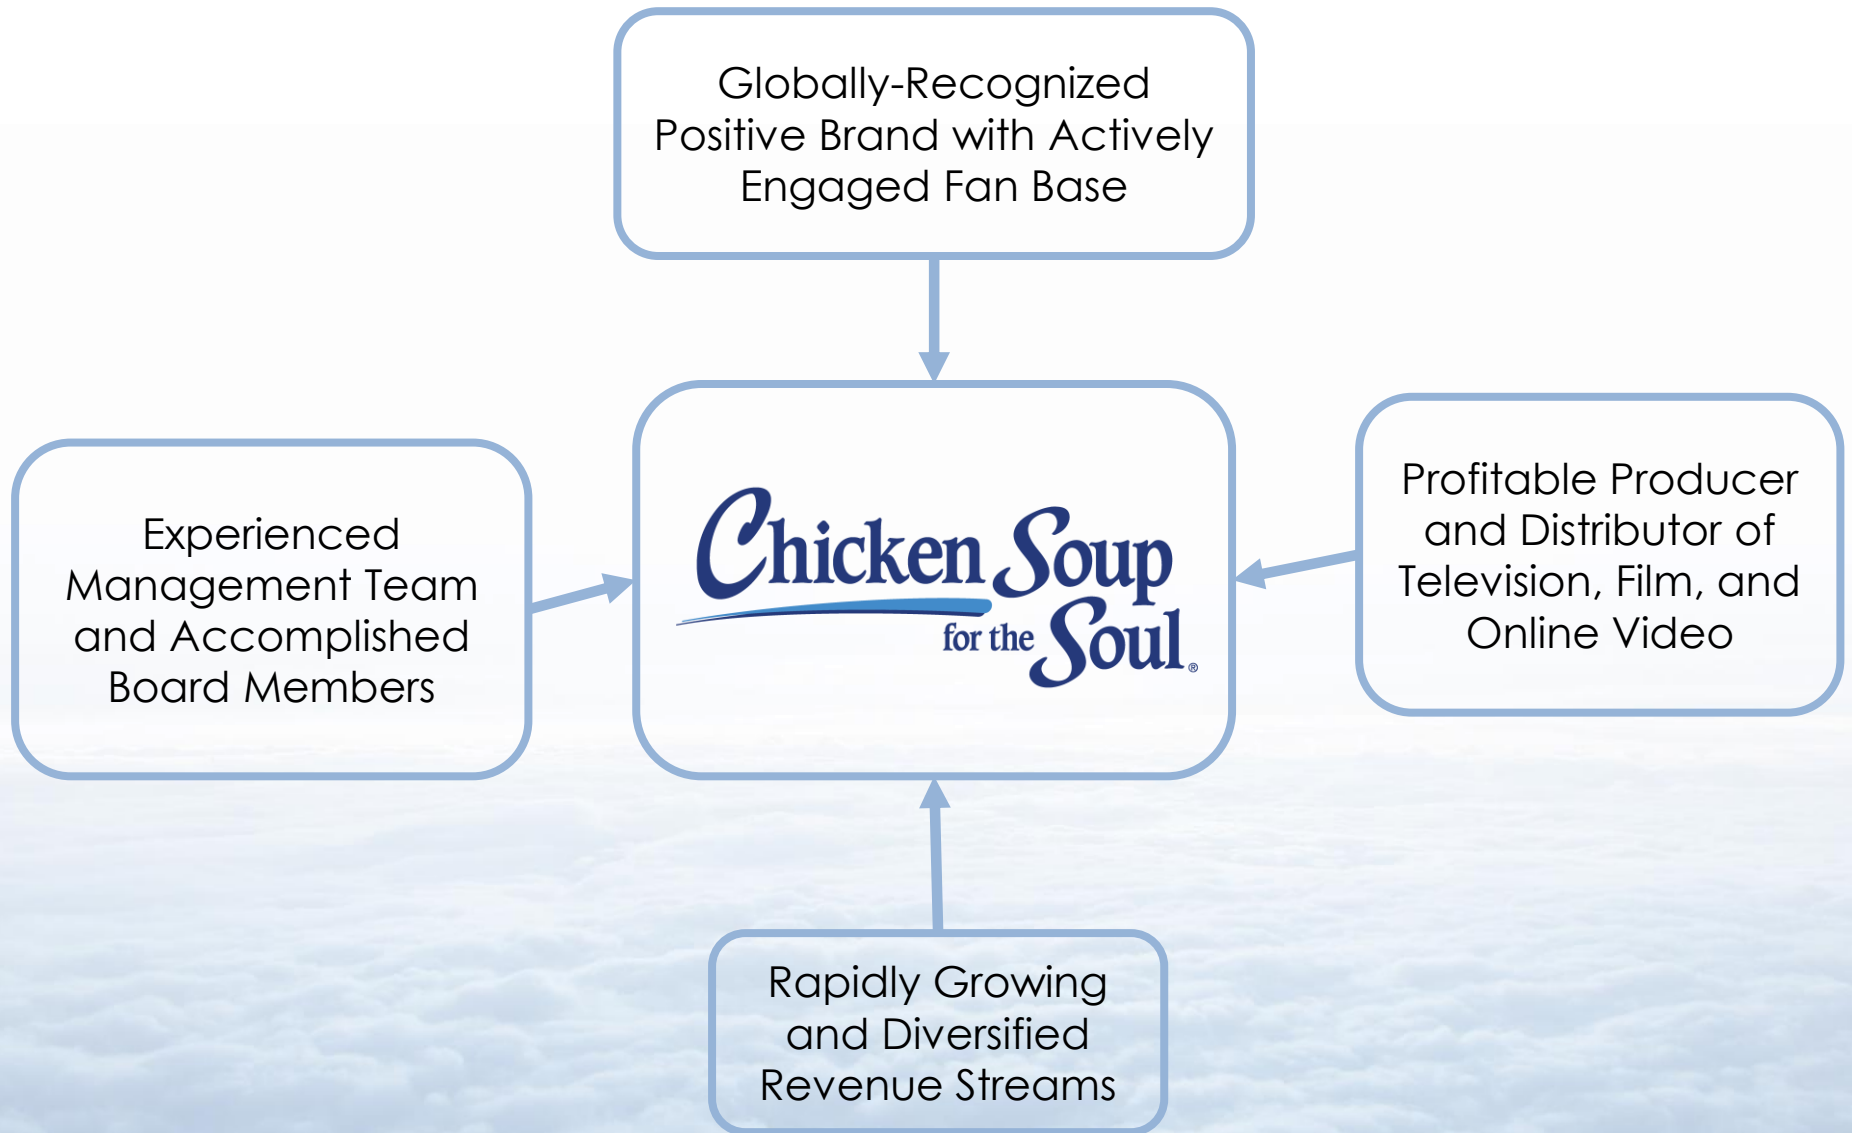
Globally-Recognized Positive Brand with Actively Engaged Fan Base

Experienced Management Team and Accomplished Board Members

Chicken Soup for the Soul®

Profitable Producer and Distributor of Television, Film, and Online Video

Rapidly Growing and Diversified Revenue Streams